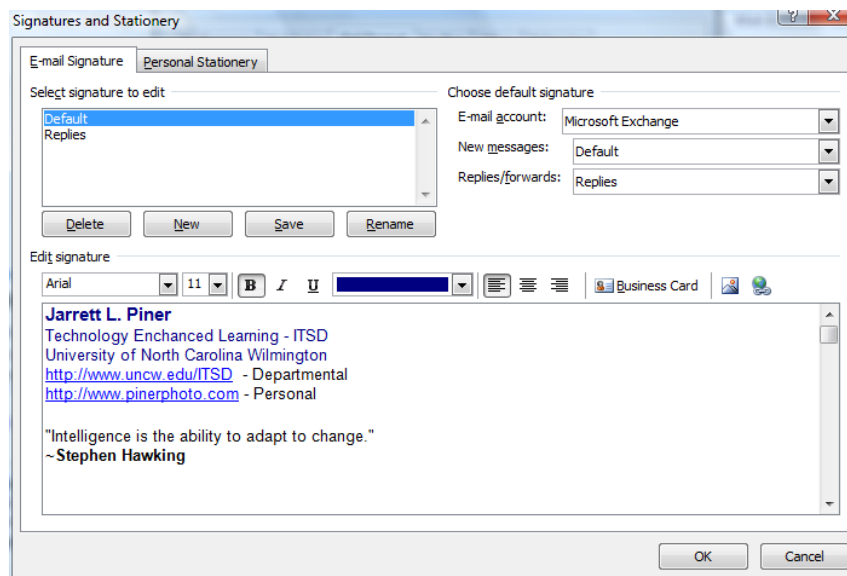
Signatures and Stationery

?

E-mail Signature

Personal Stationery

Select signature to edit

Default
Replies

Delete

New

Save

Rename

Choose default signature

E-mail account: Microsoft Exchange

New messages: Default

Replies/forwards: Replies

Edit signature

Arial

11

B

I

U

Business Card

**Jarrett L. Piner**
Technology Enchanced Learning - ITSD
University of North Carolina Wilmington
http://www.uncw.edu/ITSD - Departmental
http://www.pinerphoto.com - Personal

"Intelligence is the ability to adapt to change."
~**Stephen Hawking**

OK

Cancel